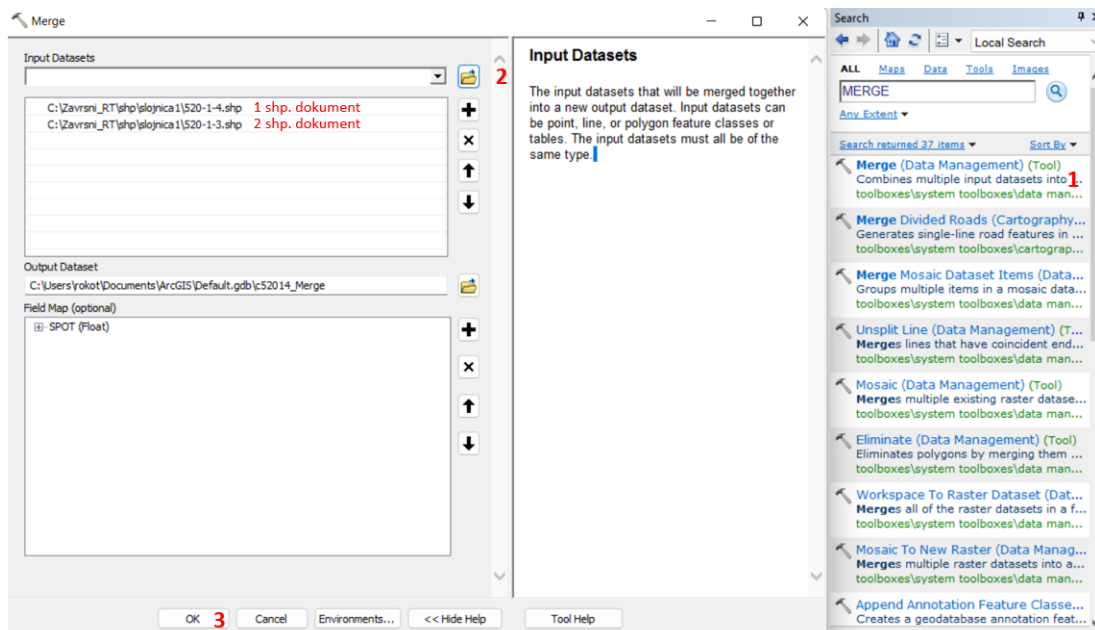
Merge

Input Datasets

2

C:\Zavrsni_RT\shp\slojnica1\520-1-4.shp 1 shp. dokument
C:\Zavrsni_RT\shp\slojnica1\520-1-3.shp 2 shp. dokument

Output Dataset

C:\Users\rokot\Documents\ArcGIS\Default.gdb\c52014_Merge

Field Map (optional)

SPOT (Float)

OK 3 Cancel Environments... << Hide Help Tool Help

Input Datasets

The input datasets that will be merged together into a new output dataset. Input datasets can be point, line, or polygon feature classes or tables. The input datasets must all be of the same type.

Search

Local Search

ALL Maps Data Tools Images

MERGE

Any Extent

Search returned 37 items Sort By

Merge (Data Management) (Tool)
Combines multiple input datasets into...
toolboxes\system toolboxes\data man...
1

Merge Divided Roads (Cartography...
Generates single-line road features in ...
toolboxes\system toolboxes\cartograp...

Merge Mosaic Dataset Items (Data...
Groups multiple items in a mosaic data...
toolboxes\system toolboxes\data man...

Unsplit Line (Data Management) (T...
Merges lines that have coincident end...
toolboxes\system toolboxes\data man...

Mosaic (Data Management) (Tool)
Merges multiple existing raster datase...
toolboxes\system toolboxes\data man...

Eliminate (Data Management) (Tool)
Eliminates polygons by merging them ...
toolboxes\system toolboxes\data man...

Workspace To Raster Dataset (Dat...
Merges all of the raster datasets in a f...
toolboxes\system toolboxes\data man...

Mosaic To New Raster (Data Manag...
Merges multiple raster datasets into a...
toolboxes\system toolboxes\data man...

Append Annotation Feature Classe...
Creates a geodatabase annotation feat...